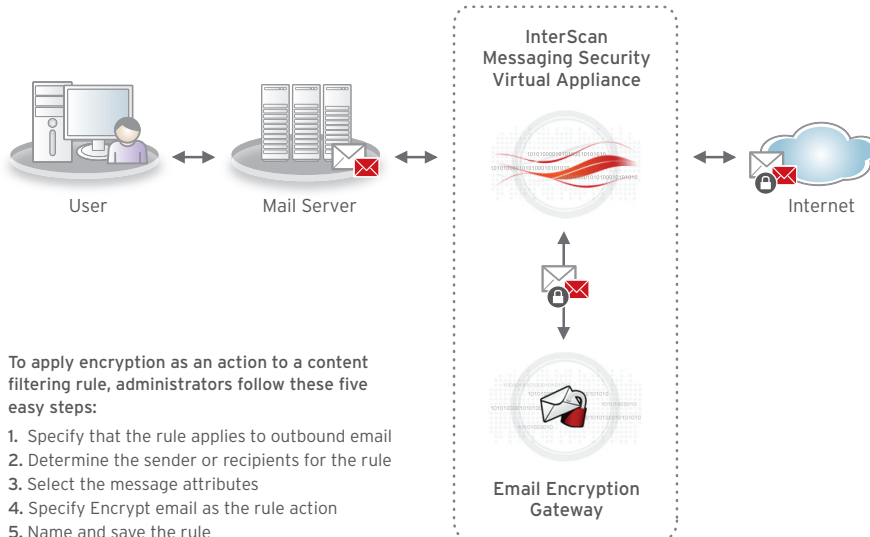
User

Mail Server

InterScan Messaging Security Virtual Appliance

Internet

Email Encryption Gateway

To apply encryption as an action to a content filtering rule, administrators follow these five easy steps:

1. Specify that the rule applies to outbound email
2. Determine the sender or recipients for the rule
3. Select the message attributes
4. Specify Encrypt email as the rule action
5. Name and save the rule